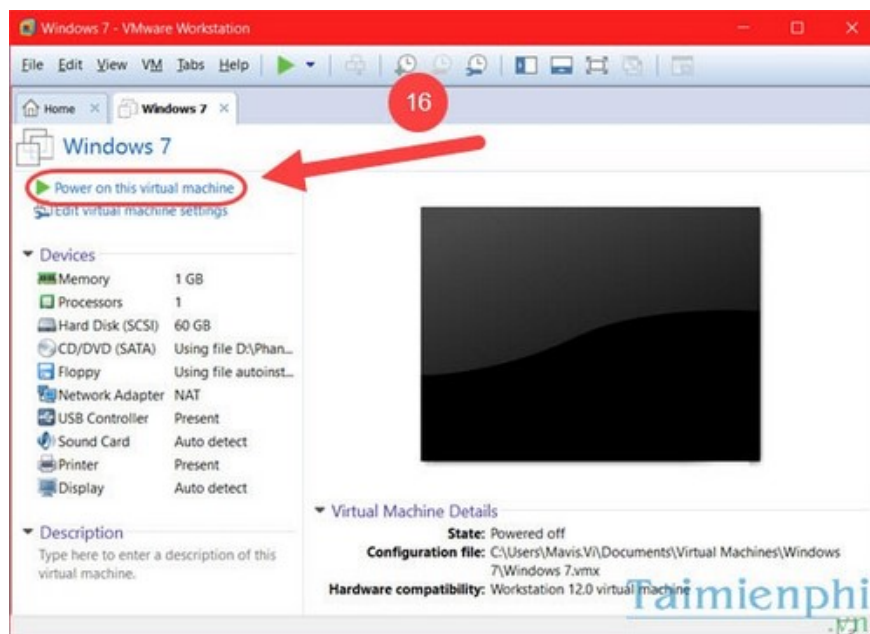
Windows 7 - VMware Workstation

File Edit View VM Tabs Help

Home × Windows 7 ×

16

Windows 7

Power on this virtual machine
Edit virtual machine settings

Devices

| | |
|---|---|
| Memory | 1 GB |
| Processors | 1 |
| Hard Disk (SCSI) | 60 GB |
| CD/DVD (SATA) | Using file D:\Phan... |
| Floppy | Using file autoinst... |
| Network Adapter | NAT |
| USB Controller | Present |
| Sound Card | Auto detect |
| Printer | Present |
| Display | Auto detect |

Description

Type here to enter a description of this virtual machine.

Virtual Machine Details

State: Powered off
Configuration file: C:\Users\Mavis.Vi\Documents\Virtual Machines\Windows 7\Windows 7.vmx
Hardware compatibility: Workstation 12.0 virtual machine

Taimienphi .vn